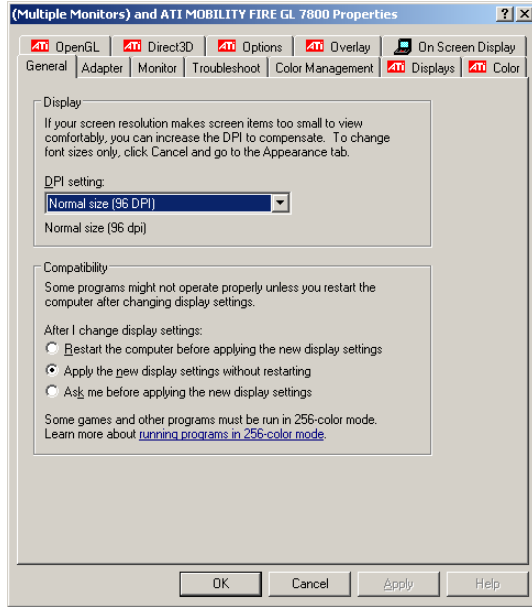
(Multiple Monitors) and ATI MOBILITY FIRE GL 7800 Properties

? X

ATI OpenGL | ATI Direct3D | ATI Options | ATI Overlay | On Screen Display

General | Adapter | Monitor | Troubleshoot | Color Management | ATI Displays | ATI Color

Display

If your screen resolution makes screen items too small to view comfortably, you can increase the DPI to compensate. To change font sizes only, click Cancel and go to the Appearance tab.

DPI setting:

Normal size (96 DPI)

Normal size (96 dpi)

Compatibility

Some programs might not operate properly unless you restart the computer after changing display settings.

After I change display settings:

Restart the computer before applying the new display settings

Apply the new display settings without restarting

Ask me before applying the new display settings

Some games and other programs must be run in 256-color mode. Learn more about running programs in 256-color mode.

OK | Cancel | Apply | Help